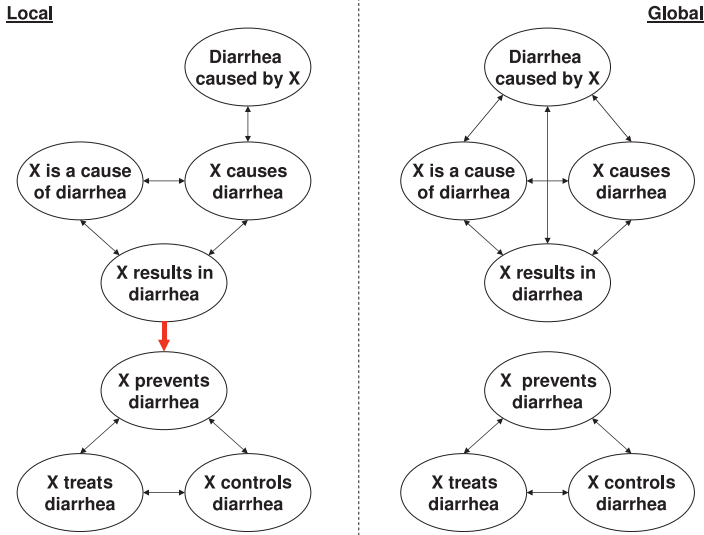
Local

Diarrhea caused by X

X is a cause of diarrhea

X causes diarrhea

X results in diarrhea

X prevents diarrhea

X treats diarrhea

X controls diarrhea

Global

Diarrhea caused by X

X is a cause of diarrhea

X causes diarrhea

X results in diarrhea

X prevents diarrhea

X treats diarrhea

X controls diarrhea